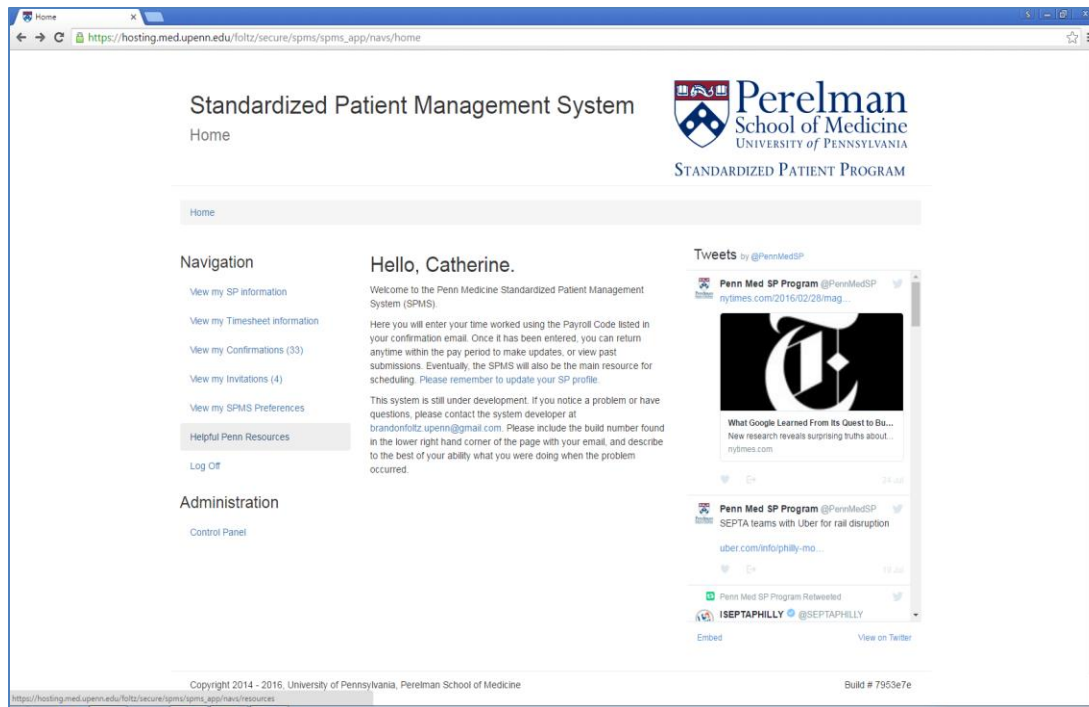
Home

https://hosting.med.upenn.edu/foltz/secure/spms/spms_app/navs/home

Standardized Patient Management System

Home

Perelman School of Medicine
UNIVERSITY of PENNSYLVANIA

STANDARDIZED PATIENT PROGRAM

Home

Navigation

View my SP information

View my Timesheet information

View my Confirmations (33)

View my Invitations (4)

View my SPMS Preferences

Helpful Penn Resources

Log Off

Administration

Control Panel

Hello, Catherine.

Welcome to the Penn Medicine Standardized Patient Management System (SPMS).

Here you will enter your time worked using the Payroll Code listed in your confirmation email. Once it has been entered, you can return anytime within the pay period to make updates, or view past submissions. Eventually, the SPMS will also be the main resource for scheduling. Please remember to update your SP profile.

This system is still under development. If you notice a problem or have questions, please contact the system developer at brandonfoltz.upenn@gmail.com. Please include the build number found in the lower right hand corner of the page with your email, and describe to the best of your ability what you were doing when the problem occurred.

Tweets by @PennMedSP

Penn Med SP Program @PennMedSP
nytimes.com/2016/02/28/mag...

What Google Learned From Its Quest to Bu...
New research reveals surprising truths about...
nytimes.com

24 Jul

Penn Med SP Program @PennMedSP
SEPTA teams with Uber for rail disruption

uber.com/info/philly-mo...

19 Jul

Penn Med SP Program Retweeted

ISEPTAPHILLY @SEPTAPHILLY

Embed

View on Twitter

Copyright 2014 - 2016, University of Pennsylvania, Perelman School of Medicine

Build # 7953e7e

https://hosting.med.upenn.edu/foltz/secure/spms/spms_app/navs/resources